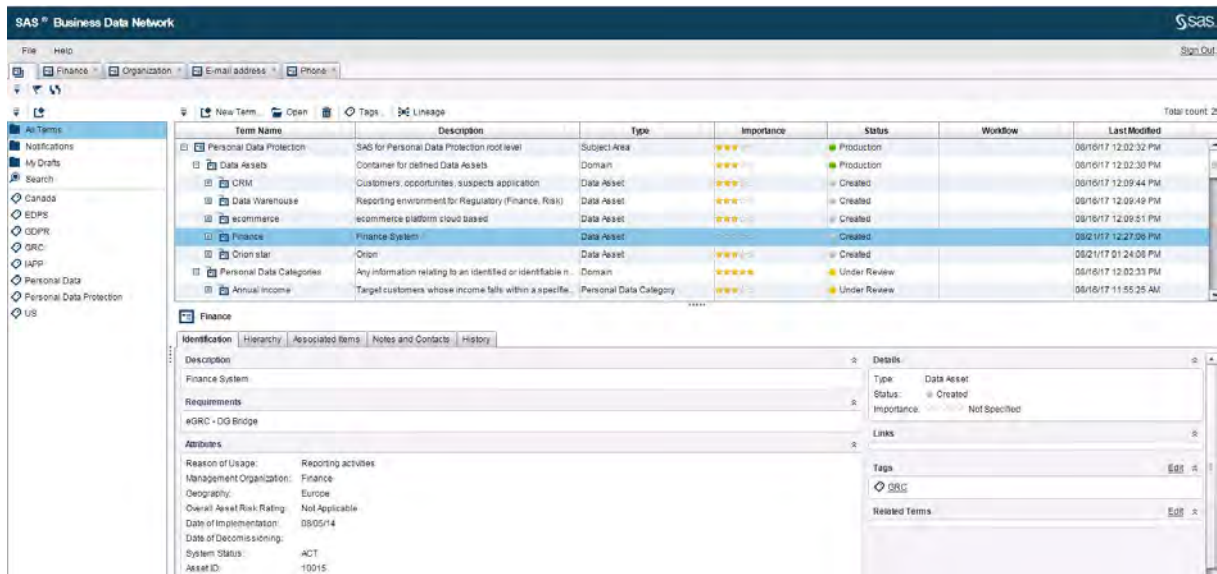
SAS® Business Data Network

File Help

Sign Out

Finance × Organization × E-mail address × Phone ×

All Terms
Notifications
My Drafts
Search
Canada
EDPS
GDPR
GRC
IAPP
Personal Data
Personal Data Protection
US

New Term... Open Tags... Lineage

Total count: 2

| Term Name | Description | Type | Importance | Status | Workflow | Last Modified |
|---|---|---|---|---|---|---|
| Personal Data Protection | SAS for Personal Data Protection root level | Subject Area | | Production | | 08/16/17 12:02:32 PM |
| Data Assets | Container for defined Data Assets | Domain | | Production | | 08/16/17 12:02:30 PM |
| CRM | Customers, opportunites, suspects application | Data Asset | | Created | | 08/16/17 12:09:44 PM |
| Data Warehouse | Reporting environment for Regulatory (Finance, Risk) | Data Asset | | Created | | 08/16/17 12:09:49 PM |
| ecommerce | ecommerce platform cloud based | Data Asset | | Created | | 08/16/17 12:09:51 PM |
| Finance | Finance System | Data Asset | | Created | | 08/21/17 12:27:06 PM |
| Orion star | Orion | Data Asset | | Created | | 08/21/17 01:24:08 PM |
| Personal Data Categories | Any information relating to an identified or identifiable n... | Domain | | Under Review | | 08/16/17 12:02:33 PM |
| Annual Income | Target customers whose income falls within a specific... | Personal Data Category | | Under Review | | 08/16/17 11:55:25 AM |

Finance

Identification | Hierarchy | Associated Items | Notes and Contacts | History

Description
Finance System

Requirements
eGRC - DG Bridge

Attributes
Reason of Usage: Reporting activities
Management Organization: Finance
Geography: Europe
Overall Asset Risk Rating: Not Applicable
Date of Implementation: 08/05/14
Date of Decomissioning:
System Status: ACT
Asset ID: 10015

Details
Type: Data Asset
Status: Created
Importance: Not Specified

Links

Tags Edit
GRC

Related Terms Edit